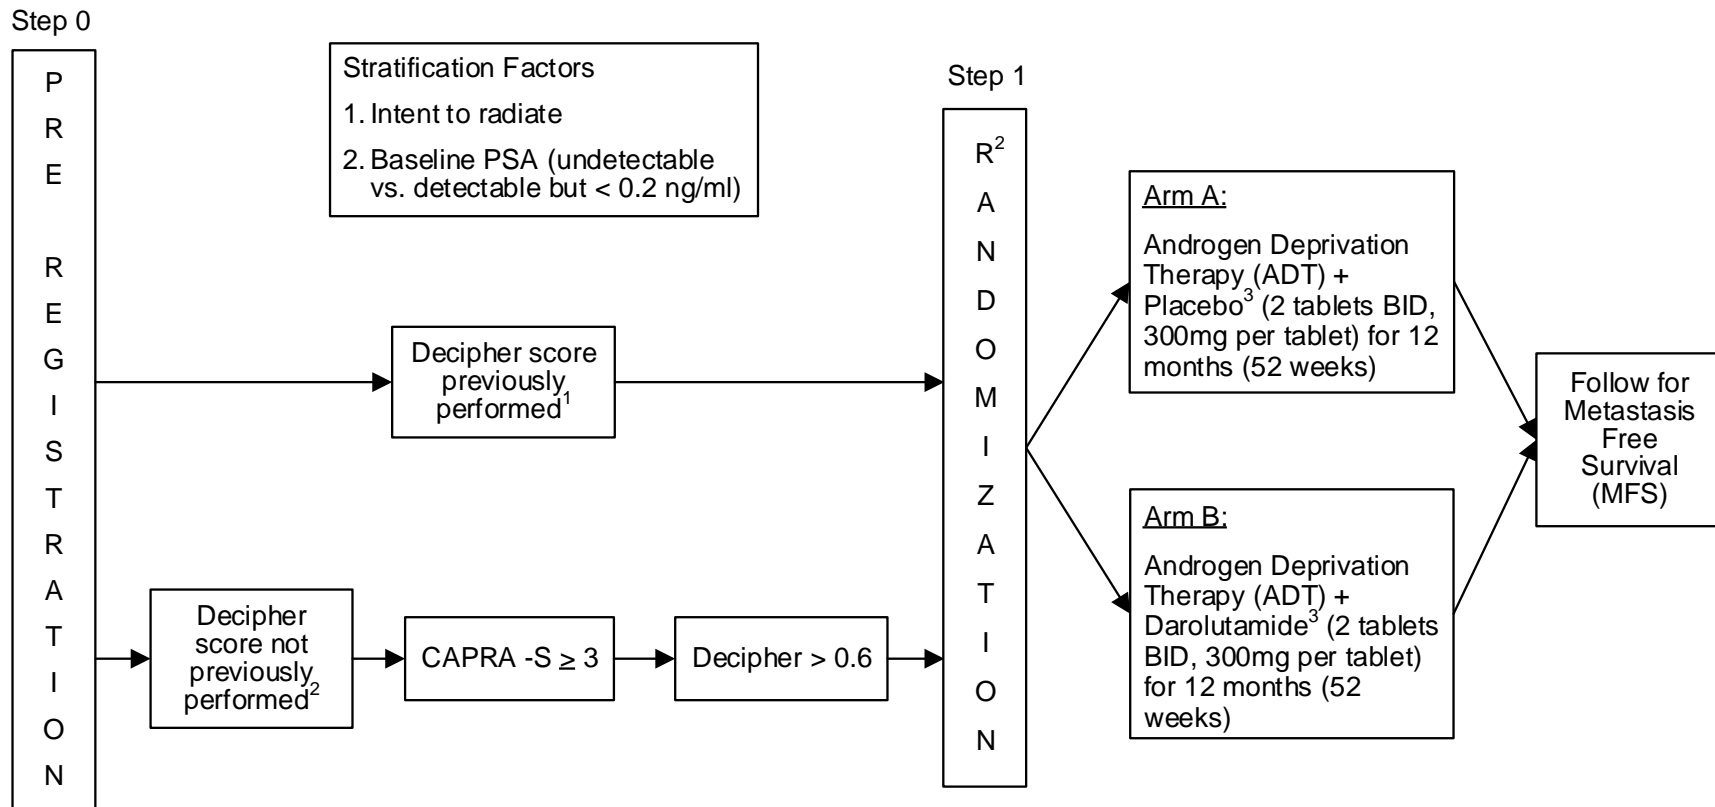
Step 0

P
R
E

R
E
G
I
S
T
R
A
T
I
O
N

Stratification Factors
1. Intent to radiate
2. Baseline PSA (undetectable vs. detectable but < 0.2 ng/ml)

Step 1

$R^2$
A
N
D
O
M
I
Z
A
T
I
O
N

Decipher score previously performed$^1$

Decipher score not previously performed$^2$

CAPRA -S $\geq$ 3

Decipher > 0.6

Arm A:

Androgen Deprivation Therapy (ADT) + Placebo$^3$ (2 tablets BID, 300mg per tablet) for 12 months (52 weeks)

Arm B:

Androgen Deprivation Therapy (ADT) + Darolutamide$^3$ (2 tablets BID, 300mg per tablet) for 12 months (52 weeks)

Follow for Metastasis Free Survival (MFS)